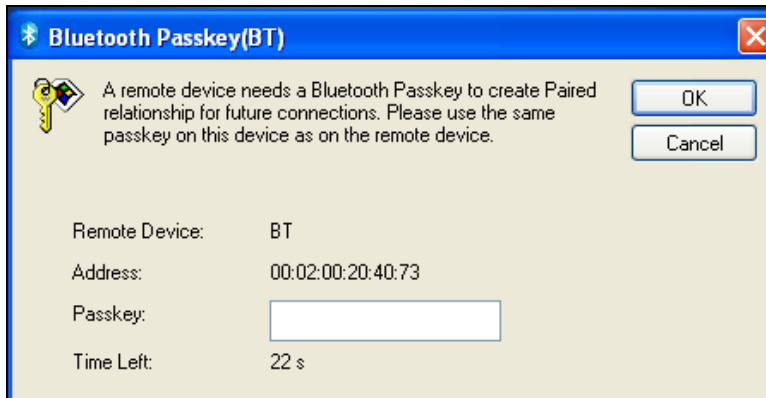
Bluetooth Passkey(BT)

A remote device needs a Bluetooth Passkey to create Paired relationship for future connections. Please use the same passkey on this device as on the remote device.

OK

Cancel

Remote Device: BT

Address: 00:02:00:20:40:73

Passkey:

Time Left: 22 s